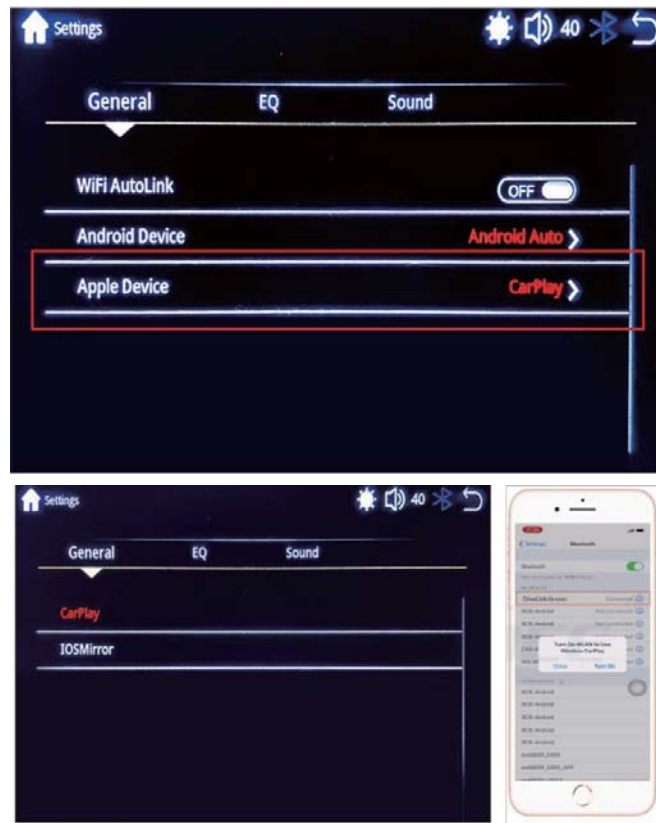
Settings

40

General EQ Sound

WiFi AutoLink OFF

Android Device Android Auto

Apple Device CarPlay

Settings

40

General EQ Sound

CarPlay

IOSMirror

Settings Bluetooth

Bluetooth

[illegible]

Turn On WLAN to Use Wireless CarPlay

Close Turn On

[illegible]